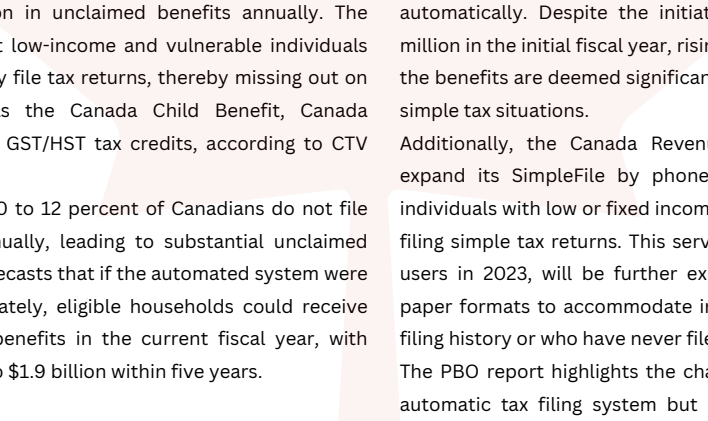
on in unclaimed benefits annually. The t low-income and vulnerable individuals y file tax returns, thereby missing out on s the Canada Child Benefit, Canada GST/HST tax credits, according to CTV

0 to 12 percent of Canadians do not file nually, leading to substantial unclaimed ecasts that if the automated system were ately, eligible households could receive benefits in the current fiscal year, with o $1.9 billion within five years.

automatically. Despite the initiat million in the initial fiscal year, risin the benefits are deemed significan simple tax situations.

Additionally, the Canada Revenu expand its SimpleFile by phone individuals with low or fixed incom filing simple tax returns. This serv users in 2023, will be further ex paper formats to accommodate in filing history or who have never file

The PBO report highlights the cha automatic tax filing system but